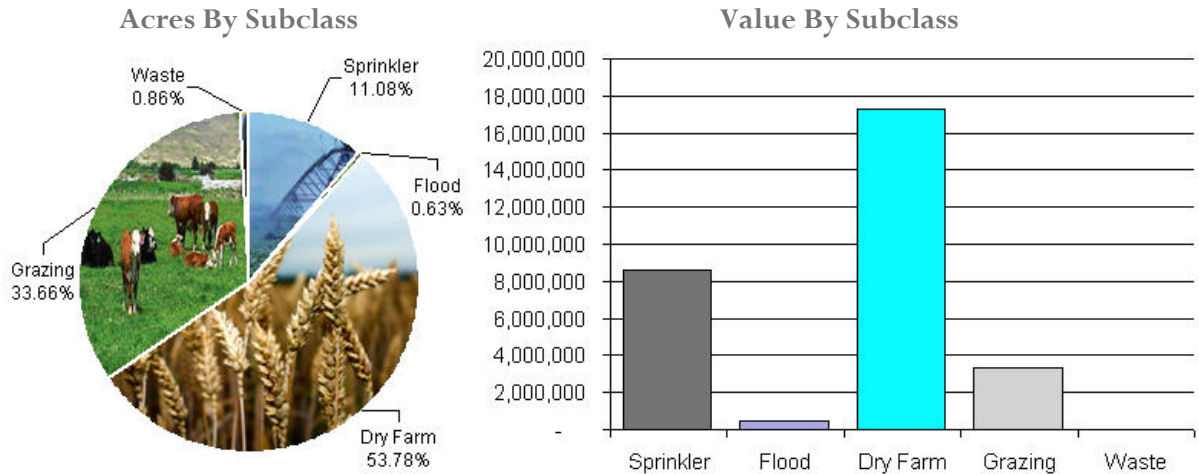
Acres By Subclass

Waste
0.86%

Sprinkler
11.08%

Flood
0.63%

Grazing
33.66%

Dry Farm
53.78%

Value By Subclass

20,000,000
18,000,000
16,000,000
14,000,000
12,000,000
10,000,000
8,000,000
6,000,000
4,000,000
2,000,000
-

Sprinkler
Flood
Dry Farm
Grazing
Waste